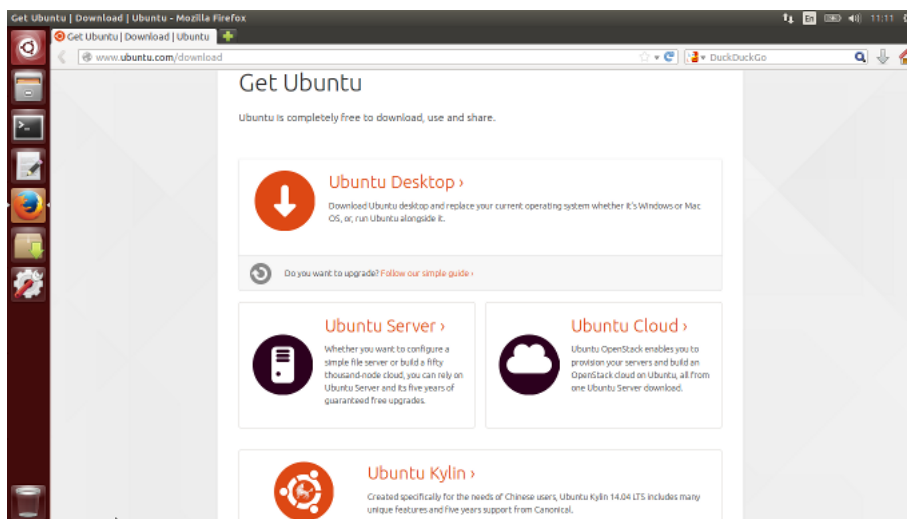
Get Ubuntu | Download | Ubuntu - Mozilla Firefox

En 11:11

Get Ubuntu | Download | Ubuntu

www.ubuntu.com/download

DuckDuckGo

Get Ubuntu

Ubuntu is completely free to download, use and share.

Ubuntu Desktop ›

Download Ubuntu desktop and replace your current operating system whether it's Windows or Mac OS, or, run Ubuntu alongside it.

Do you want to upgrade? Follow our simple guide ›

Ubuntu Server ›

Whether you want to configure a simple file server or build a fifty thousand-node cloud, you can rely on Ubuntu Server and its five years of guaranteed free upgrades.

Ubuntu Cloud ›

Ubuntu OpenStack enables you to provision your servers and build an OpenStack cloud on Ubuntu, all from one Ubuntu Server download.

Ubuntu Kylin ›

Created specifically for the needs of Chinese users, Ubuntu Kylin 14.04 LTS includes many unique features and five years support from Canonical.